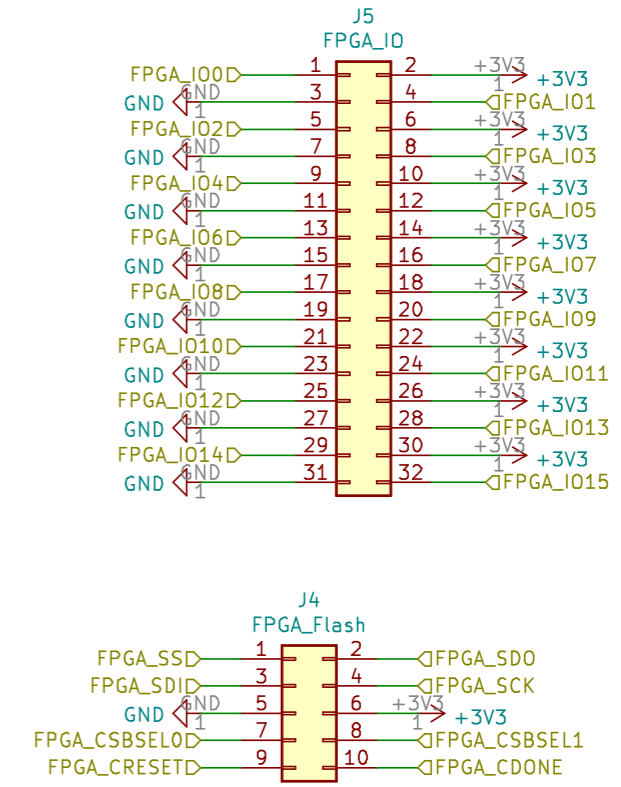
J5
FPGA_IO

FPGA_IO0 1 2 +3V3 1 +3V3
GND GND 1 3 4 FPGA_IO1
FPGA_IO2 5 6 +3V3 1 +3V3
GND GND 1 7 8 FPGA_IO3
FPGA_IO4 9 10 +3V3 1 +3V3
GND GND 1 11 12 FPGA_IO5
FPGA_IO6 13 14 +3V3 1 +3V3
GND GND 1 15 16 FPGA_IO7
FPGA_IO8 17 18 +3V3 1 +3V3
GND GND 1 19 20 FPGA_IO9
FPGA_IO10 21 22 +3V3 1 +3V3
GND GND 1 23 24 FPGA_IO11
FPGA_IO12 25 26 +3V3 1 +3V3
GND GND 1 27 28 FPGA_IO13
FPGA_IO14 29 30 +3V3 1 +3V3
GND GND 1 31 32 FPGA_IO15

J4
FPGA_Flash

FPGA_SS 1 2 FPGA_SDO
FPGA_SDI 3 4 FPGA_SCK
GND GND 1 5 6 +3V3 1 +3V3
FPGA_CSBSEL0 7 8 FPGA_CSBSEL1
FPGA_CRESET 9 10 FPGA_CDONE